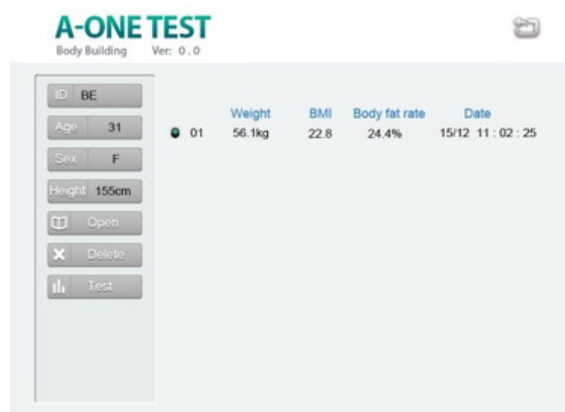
A-ONE TEST
Body Building Ver: 0.0

ID BE
Age 31
Sex F
Height 155cm
Open
Delete
Test

| | Weight | BMI | Body fat rate | Date |
|---|---|---|---|---|
| 01 | 56.1kg | 22.8 | 24.4% | 15/12 11 : 02 : 25 |